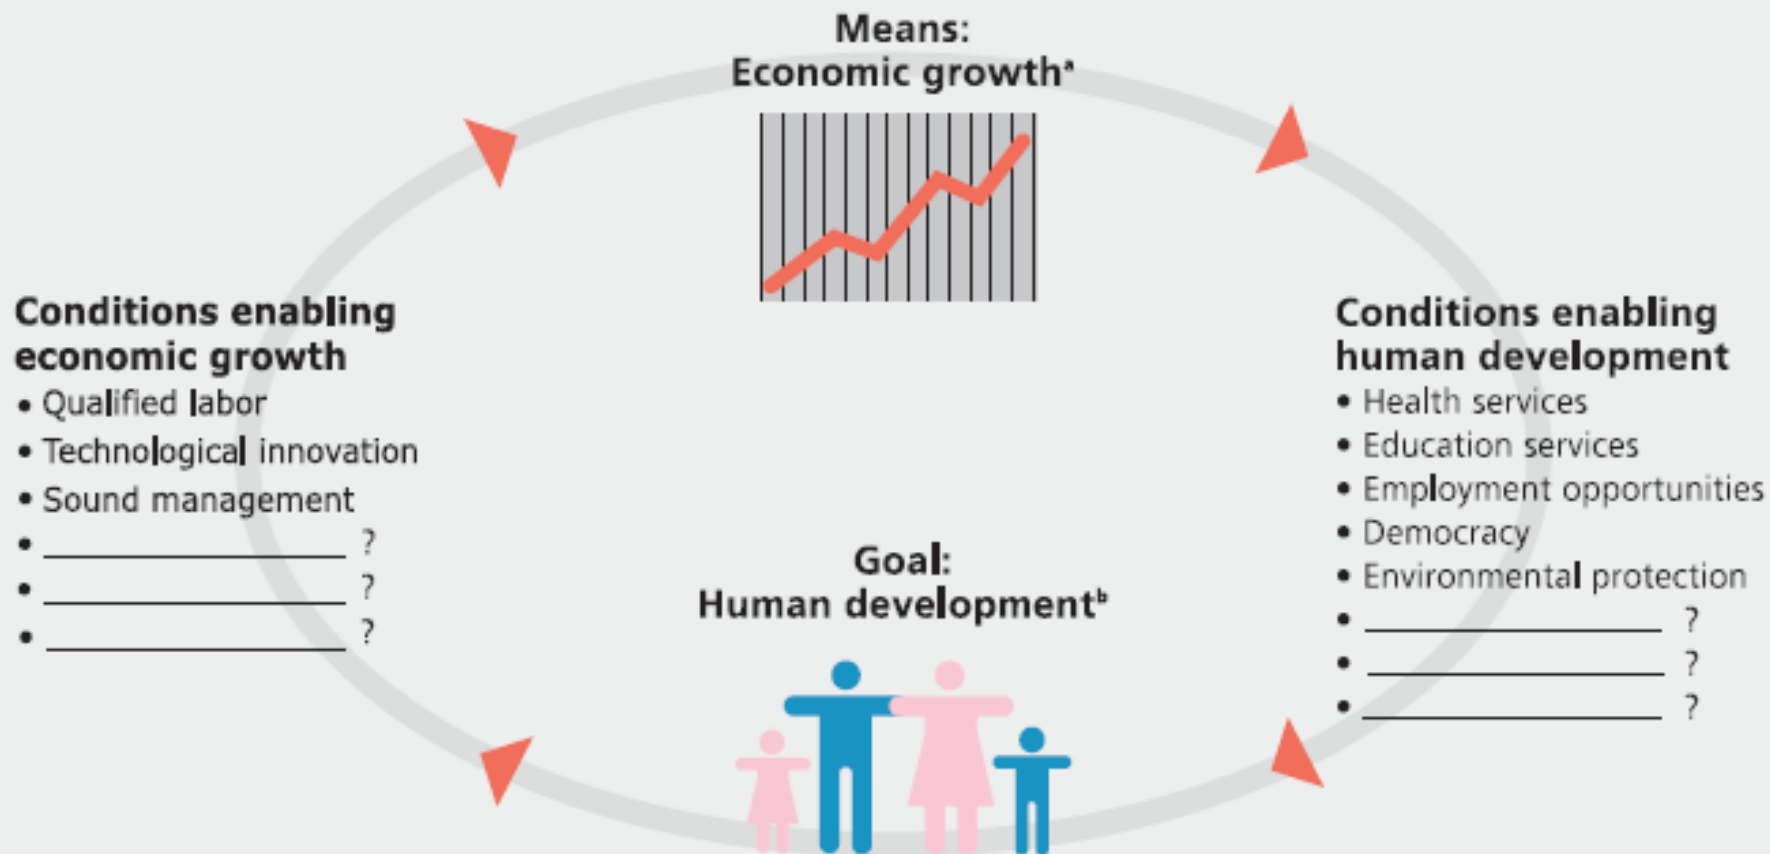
Means:
Economic growth$^a$

Conditions enabling economic growth
• Qualified labor
• Technological innovation
• Sound management
• ______________ ?
• ______________ ?
• ______________ ?

Conditions enabling human development
• Health services
• Education services
• Employment opportunities
• Democracy
• Environmental protection
• ______________ ?
• ______________ ?
• ______________ ?

Goal:
Human development$^b$